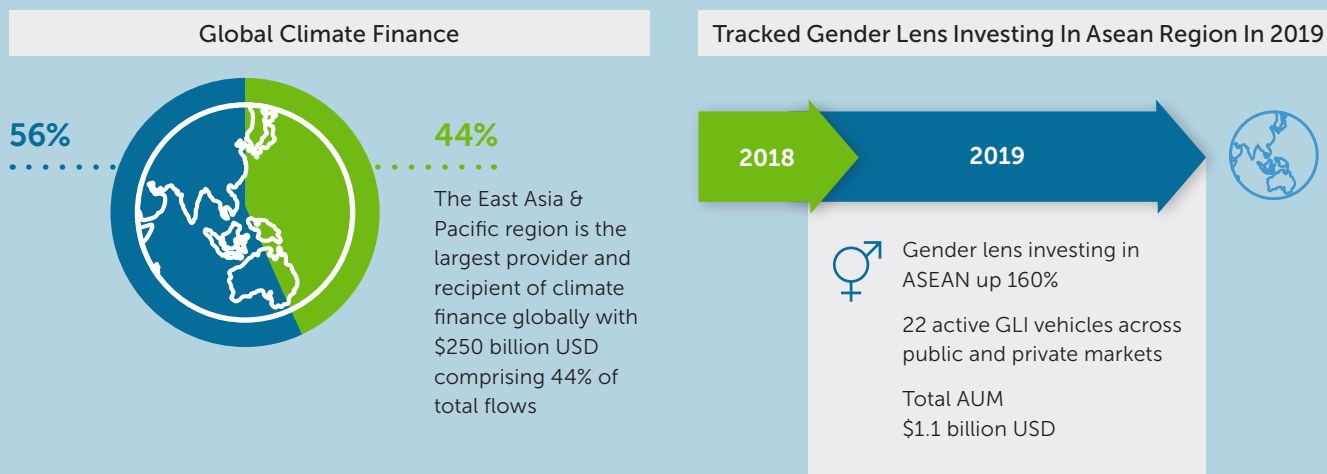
Global Climate Finance

56%

44%

The East Asia & Pacific region is the largest provider and recipient of climate finance globally with \$250 billion USD comprising 44% of total flows

Tracked Gender Lens Investing In Asean Region In 2019

2018

2019

Gender lens investing in ASEAN up 160%

22 active GLI vehicles across public and private markets

Total AUM
\$1.1 billion USD